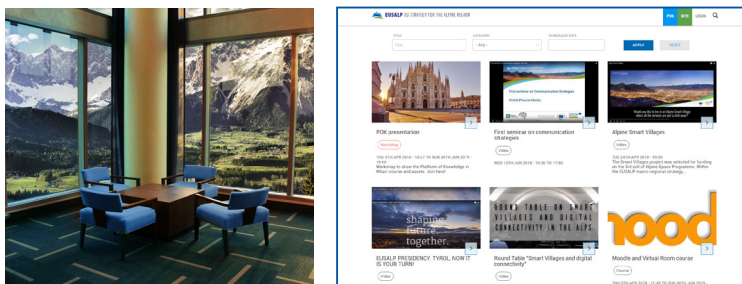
EUSALP EU STRATEGY FOR THE ALPINE REGION

POK MYP LOGIN

TITLE

Title

CATEGORY

- Any -

SCHEDULED DATE

APPLY

RESET

POK presentation

Workshop

THU 11TH APR 2019 - 16:27 TO MON 29TH JUN 2019 - 19:00

Workshop to show the Platform of Knowledge in Milan: course and goals... Join here!

First seminar on communication strategies

Video

WED 10TH JUN 2019 - 10:30 TO 11:00

Alpine Smart Villages

Video

SAT 21TH APR 2019

The Smart Villages project was selected for funding at the 3rd call of Alpine Space Programme. With the EUSALP macro-regional strategy...

shaping future together.

EUSALP PRESIDENCY: TYROL, NOW IT IS YOUR TURN!

Video

ROUND TABLE ON SMART VILLAGES AND DIGITAL CONNECTIVITY IN THE ALPS

Round Table "Smart Villages and digital connectivity"

Video

mood

Moodle and Virtual Room course

Course